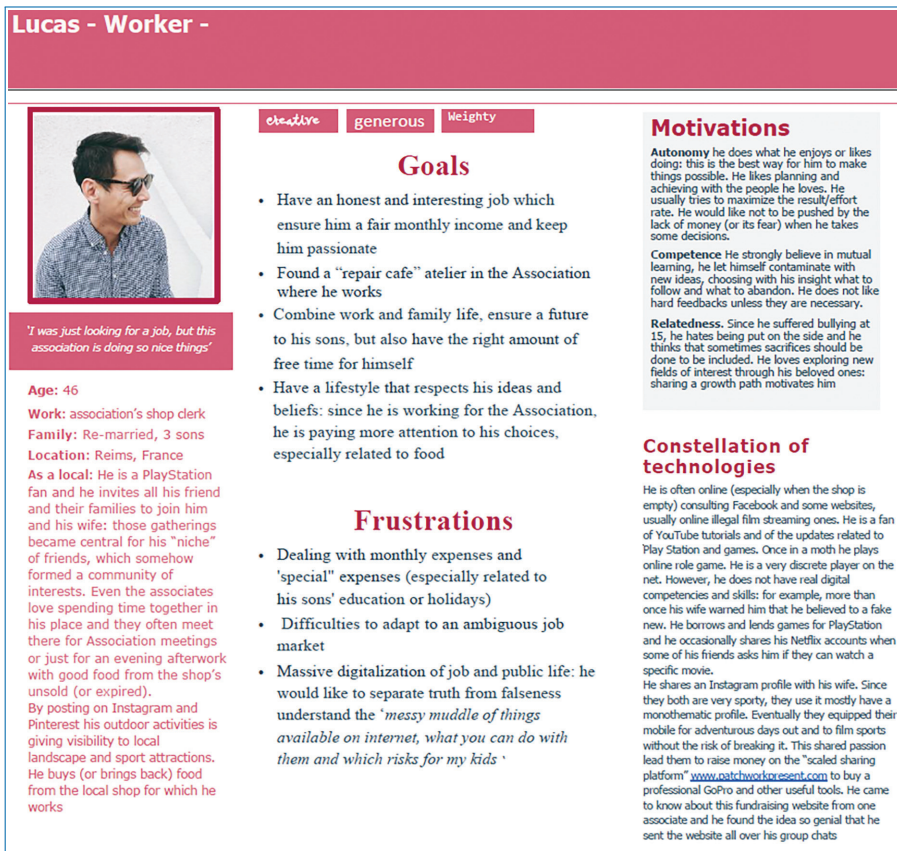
Lucas - Worker -

'I was just looking for a job, but this association is doing so nice things'

Age: 46
Work: association's shop clerk
Family: Re-married, 3 sons
Location: Reims, France
As a local: He is a PlayStation fan and he invites all his friend and their families to join him and his wife: those gatherings became central for his "niche" of friends, which somehow formed a community of interests. Even the associates love spending time together in his place and they often meet there for Association meetings or just for an evening afterwork with good food from the shop's unsold (or expired).
By posting on Instagram and Pinterest his outdoor activities is giving visibility to local landscape and sport attractions. He buys (or brings back) food from the local shop for which he works

creative generous Weighty

Goals

• Have an honest and interesting job which ensure him a fair monthly income and keep him passionate
• Found a "repair cafe" atelier in the Association where he works
• Combine work and family life, ensure a future to his sons, but also have the right amount of free time for himself
• Have a lifestyle that respects his ideas and beliefs: since he is working for the Association, he is paying more attention to his choices, especially related to food

Frustrations

• Dealing with monthly expenses and 'special" expenses (especially related to his sons' education or holidays)
• Difficulties to adapt to an ambiguous job market
• Massive digitalization of job and public life: he would like to separate truth from falseness understand the 'messy muddle of things available on internet, what you can do with them and which risks for my kids '

Motivations

Autonomy he does what he enjoys or likes doing: this is the best way for him to make things possible. He likes planning and achieving with the people he loves. He usually tries to maximize the result/effort rate. He would like not to be pushed by the lack of money (or its fear) when he takes some decisions.

Competence He strongly believe in mutual learning, he let himself contaminate with new ideas, choosing with his insight what to follow and what to abandon. He does not like hard feedbacks unless they are necessary.

Relatedness. Since he suffered bullying at 15, he hates being put on the side and he thinks that sometimes sacrifices should be done to be included. He loves exploring new fields of interest through his beloved ones: sharing a growth path motivates him

Constellation of technologies

He is often online (especially when the shop is empty) consulting Facebook and some websites, usually online illegal film streaming ones. He is a fan of YouTube tutorials and of the updates related to Play Station and games. Once in a moth he plays online role game. He is a very discrete player on the net. However, he does not have real digital competencies and skills: for example, more than once his wife warned him that he believed to a fake new. He borrows and lends games for PlayStation and he occasionally shares his Netflix accounts when some of his friends asks him if they can watch a specific movie.
He shares an Instagram profile with his wife. Since they both are very sporty, they use it mostly have a monothematic profile. Eventually they equipped their mobile for adventurous days out and to film sports without the risk of breaking it. This shared passion lead them to raise money on the "scaled sharing platform" www.patchworkpresent.com to buy a professional GoPro and other useful tools. He came to know about this fundraising website from one associate and he found the idea so genial that he sent the website all over his group chats